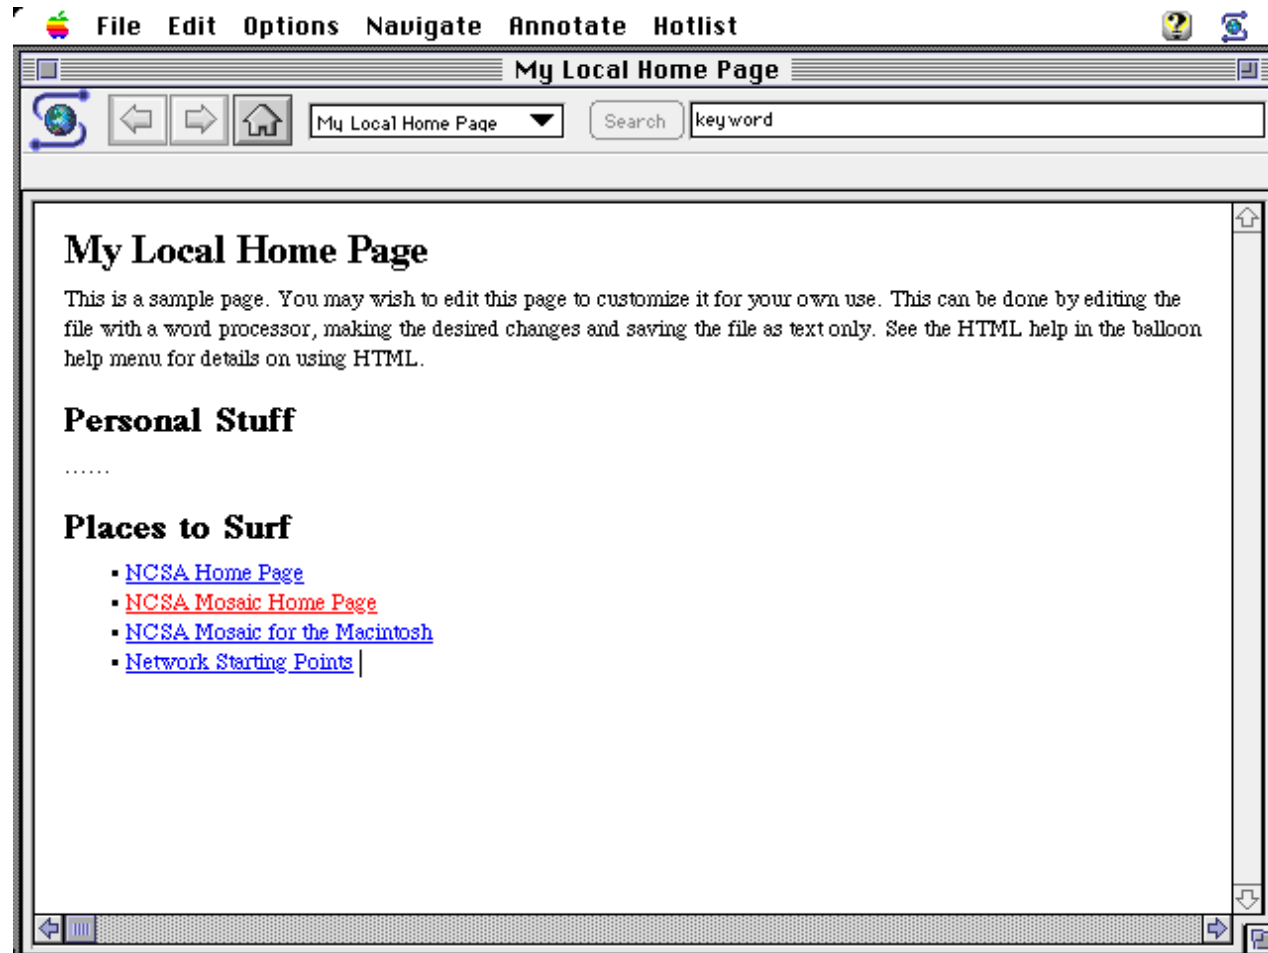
File Edit Options Navigate Annotate Hotlist

My Local Home Page

My Local Home Page

Search

keyword

# My Local Home Page

This is a sample page. You may wish to edit this page to customize it for your own use. This can be done by editing the file with a word processor, making the desired changes and saving the file as text only. See the HTML help in the balloon help menu for details on using HTML.

## Personal Stuff

......

## Places to Surf

- NCSA Home Page
- NCSA Mosaic Home Page
- NCSA Mosaic for the Macintosh
- Network Starting Points